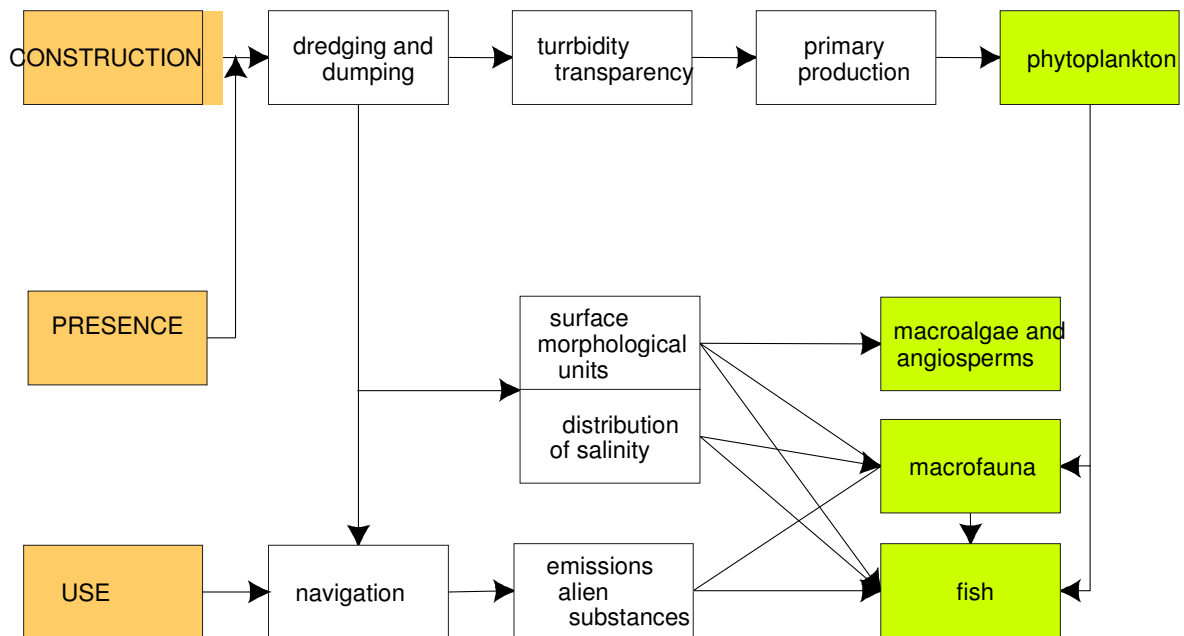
CONSTRUCTION

dredging and dumping

turbidity transparency

primary production

phytoplankton

PRESENCE

surface morphological units

distribution of salinity

macroalgae and angiosperms

macrofauna

USE

navigation

emissions alien substances

fish